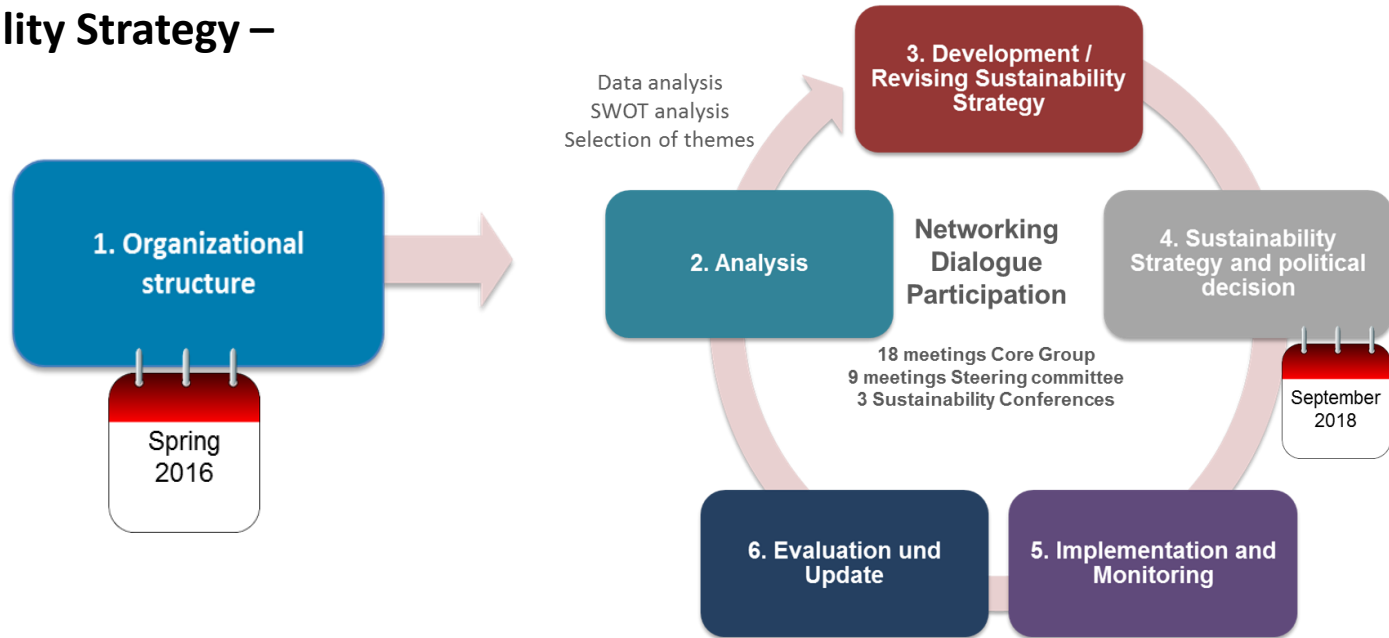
lity Strategy –

1. Organizational structure

Spring 2016

Data analysis
SWOT analysis
Selection of themes

3. Development / Revising Sustainability Strategy

2. Analysis

Networking
Dialogue
Participation

4. Sustainability Strategy and political decision

18 meetings Core Group
9 meetings Steering committee
3 Sustainability Conferences

September 2018

6. Evaluation und Update

5. Implementation and Monitoring